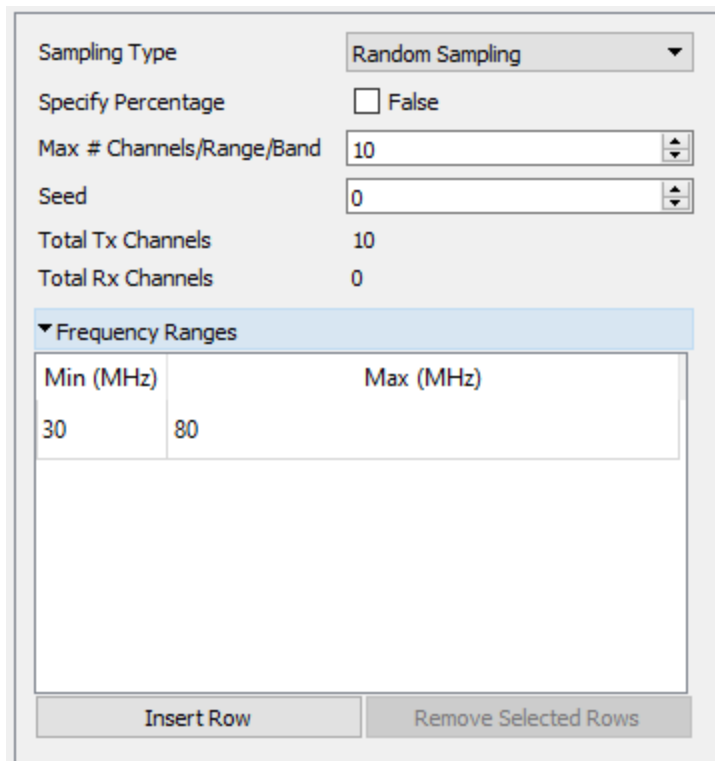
Sampling Type Random Sampling
Specify Percentage False
Max # Channels/Range/Band 10
Seed 0
Total Tx Channels 10
Total Rx Channels 0

Frequency Ranges

| Min (MHz) | Max (MHz) |
|---|---|
| 30 | 80 |

Insert Row
Remove Selected Rows